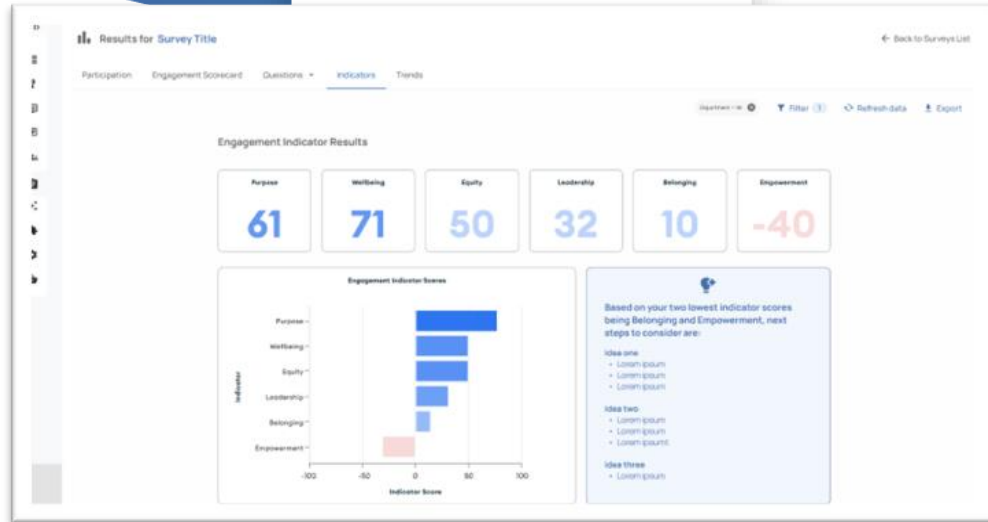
Results for Survey Title

← Back to Surveys List

Participation Engagement Scorecard Questions Indicators Trends

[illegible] Filter 1 Refresh data Export

Engagement Indicator Results

| Purpose | Wellbeing | Equity | Leadership | Belonging | Empowerment |
|---|---|---|---|---|---|
| 61 | 71 | 50 | 32 | 10 | -40 |

Engagement Indicator Scores

Purpose
Wellbeing
Equity
Leadership
Belonging
Empowerment

Indicator

-100 -50 0 50 100

Indicator Score

Based on your two lowest indicator scores being Belonging and Empowerment, next steps to consider are:

Idea one
• Lorem ipsum
• Lorem ipsum
• Lorem ipsum

Idea two
• Lorem ipsum
• Lorem ipsum
• Lorem ipsum

Idea three
• Lorem ipsum